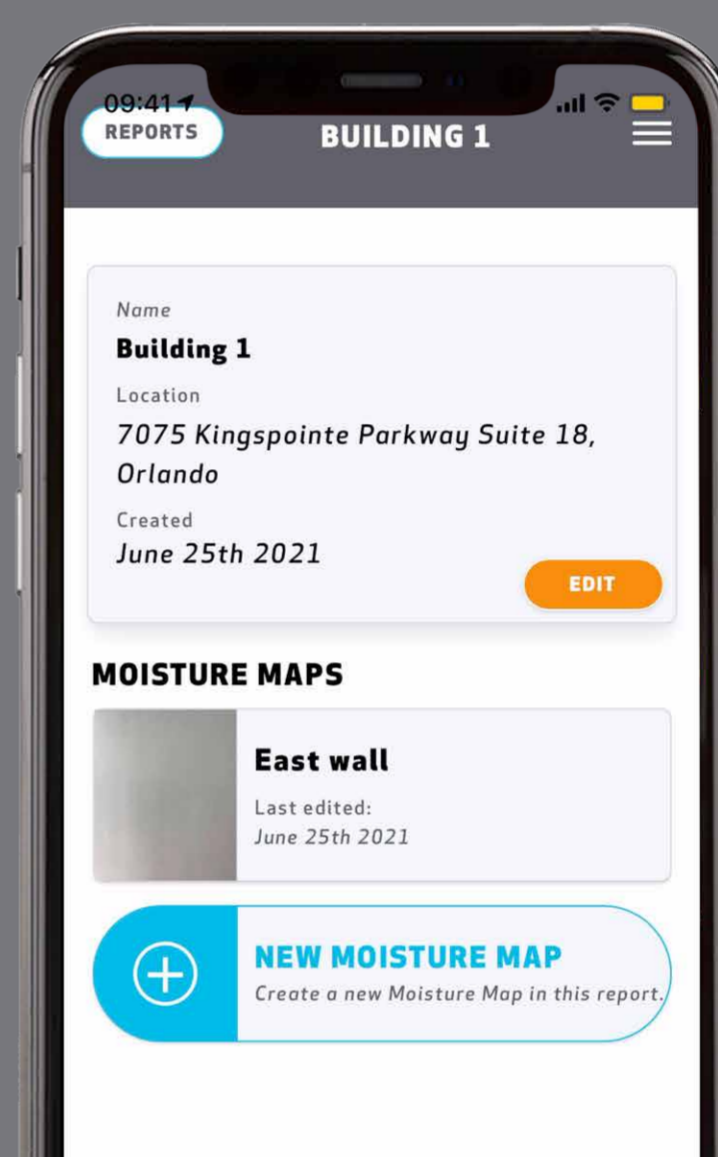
09:41

REPORTS

BUILDING 1

Name

Building 1

Location

7075 Kingspointe Parkway Suite 18, Orlando

Created

June 25th 2021

EDIT

MOISTURE MAPS

East wall

Last edited:
June 25th 2021

NEW MOISTURE MAP

Create a new Moisture Map in this report.